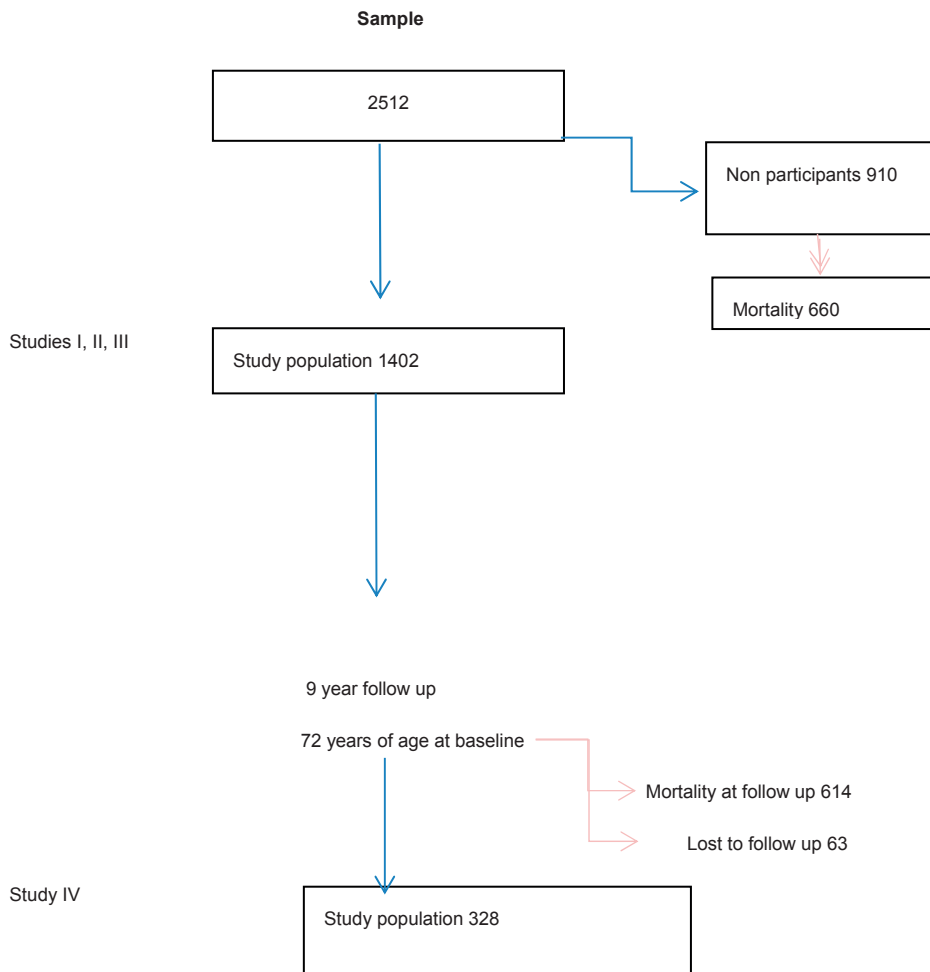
Sample

2512

Non participants 910

Mortality 660

Studies I, II, III

Study population 1402

9 year follow up

72 years of age at baseline

Mortality at follow up 614

Lost to follow up 63

Study IV

Study population 328